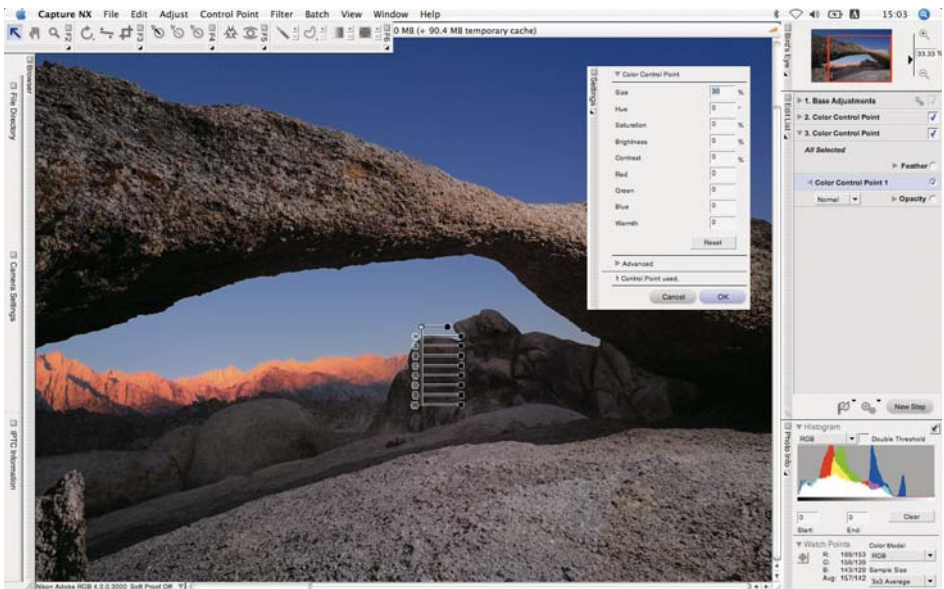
Capture NX File Edit Adjust Control Point Filter Batch View Window Help

15:03

0 MB (+ 90.4 MB temporary cache)

Browser

File Directory

Camera Settings

IPTC Information

Settings

Color Control Point

Size 30 %

Hue 0

Saturation 0 %

Brightness 0 %

Contrast 0 %

Red 0

Green 0

Blue 0

Warmth 0

Reset

Advanced

1 Control Point used.

Cancel OK

Bird's Eye

33.33 %

Edit List

1. Base Adjustments

2. Color Control Point

3. Color Control Point

All Selected

Feather

Color Control Point 1

Normal Opacity

New Step

Photo Info

Histogram

RGB Double Threshold

0 0 Clear

Start: End:

Watch Points Color Model

R: 160/153 RGB

G: 150/139

B: 143/129 Sample Size

Avg: 157/142 3x3 Average

Nikon Adobe RGB 4.0.0.3000 Soft Proof Off